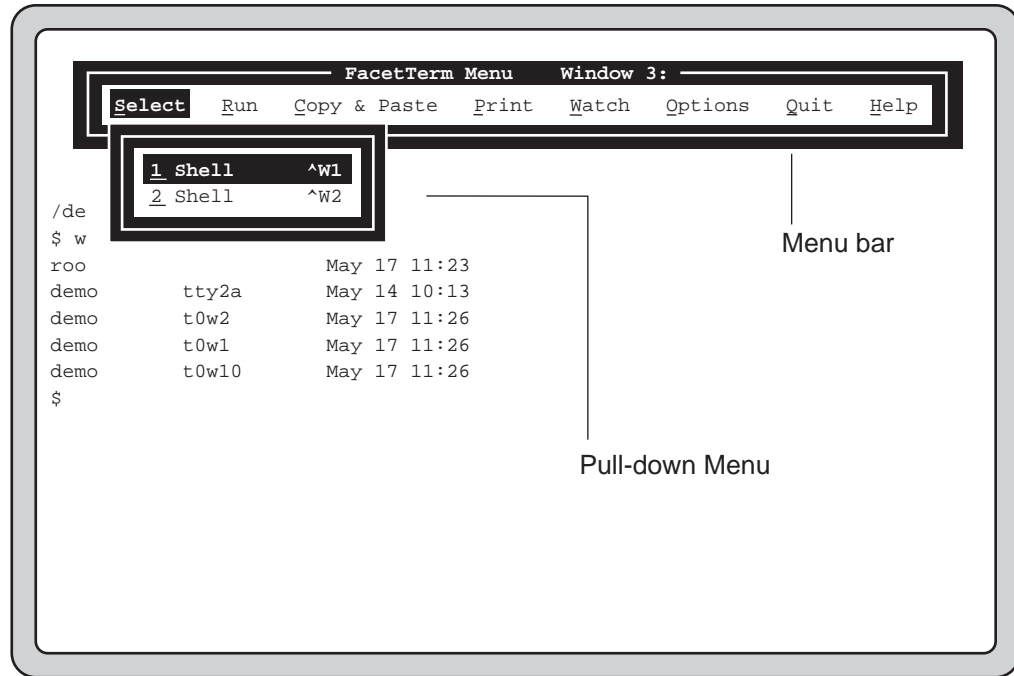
FacetTerm Menu Window 3:

Select Run Copy & Paste Print Watch Options Quit Help

1 Shell ^W1
2 Shell ^W2

/de
$ w
roo May 17 11:23
demo tty2a May 14 10:13
demo t0w2 May 17 11:26
demo t0w1 May 17 11:26
demo t0w10 May 17 11:26
$

Menu bar

Pull-down Menu